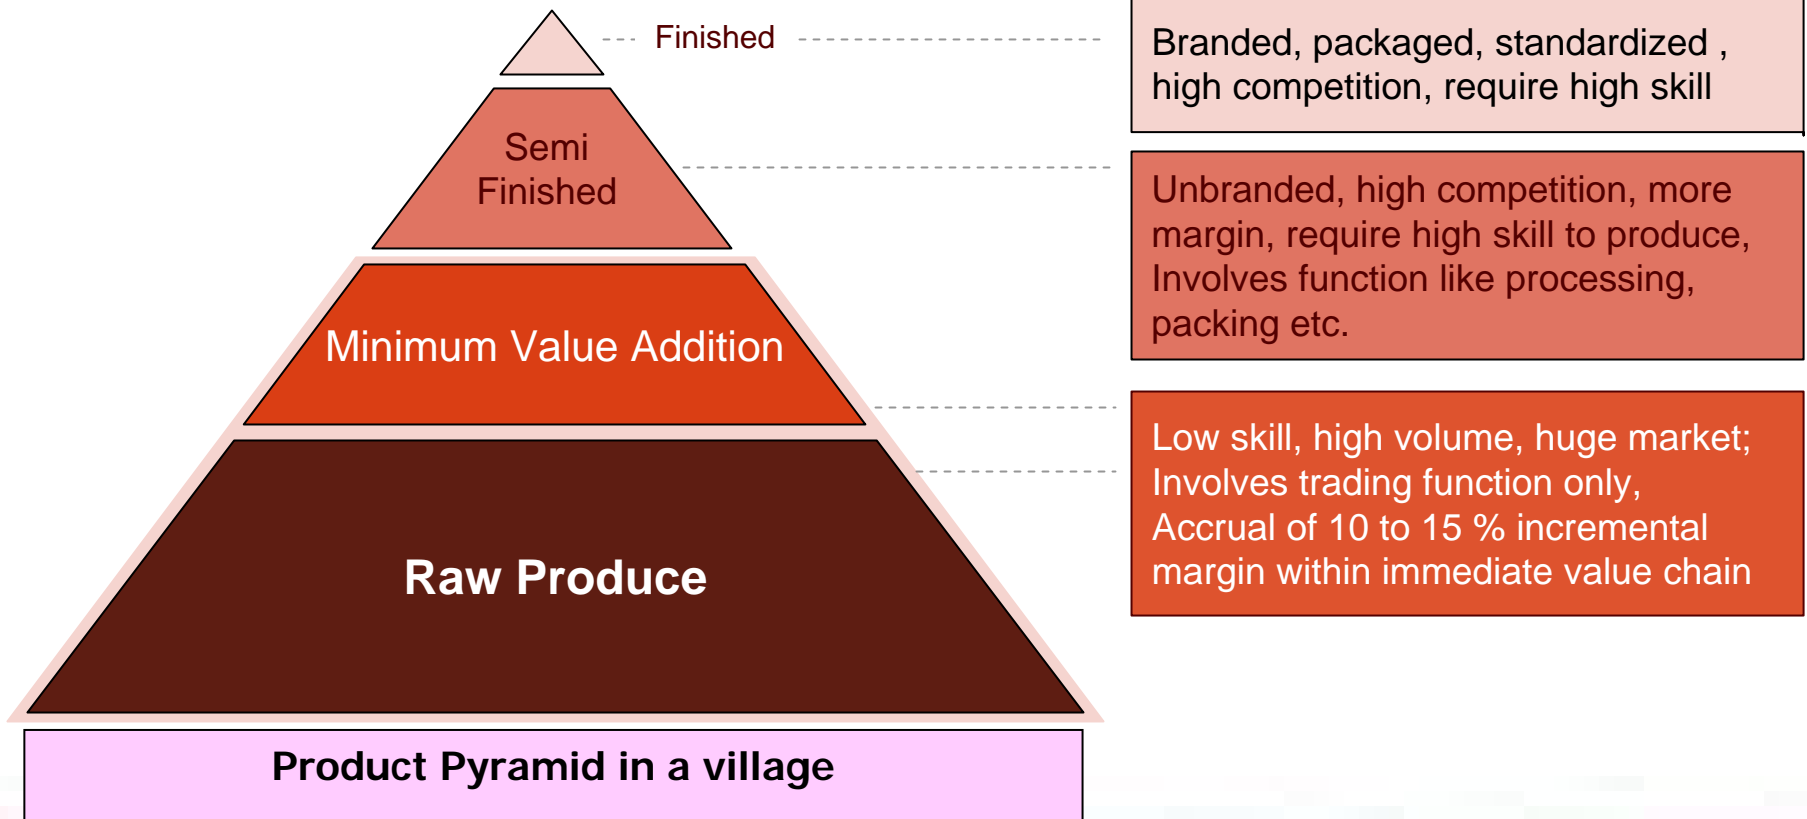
Finished

Semi Finished

Minimum Value Addition

Raw Produce

Product Pyramid in a village

Branded, packaged, standardized , high competition, require high skill

Unbranded, high competition, more margin, require high skill to produce, Involves function like processing, packing etc.

Low skill, high volume, huge market; Involves trading function only, Accrual of 10 to 15 % incremental margin within immediate value chain